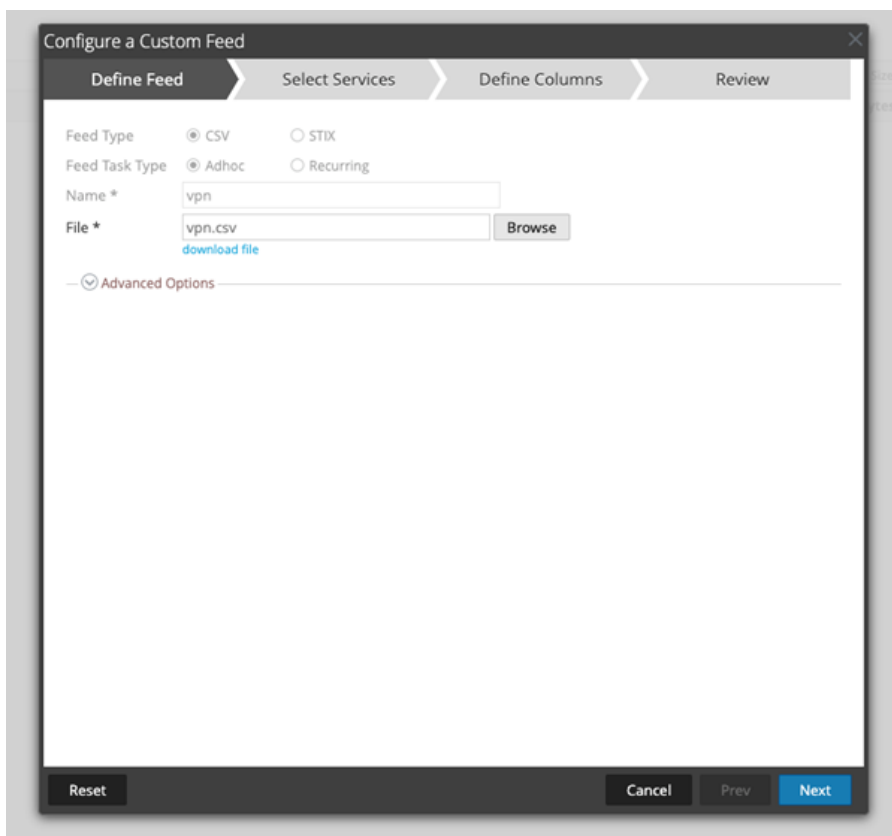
Configure a Custom Feed

Define Feed
Select Services
Define Columns
Review

Feed Type CSV STIX
Feed Task Type Adhoc Recurring
Name * vpn
File * vpn.csv Browse
download file

Advanced Options

Reset
Cancel
Prev
Next